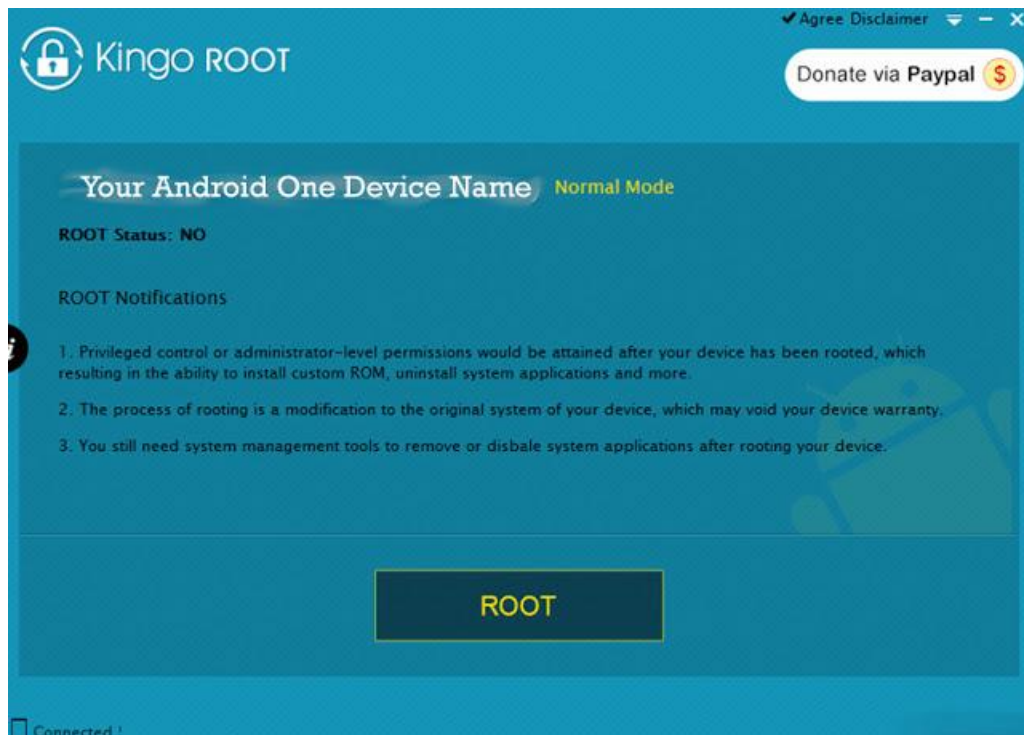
✔Agree Disclaimer

Kingo ROOT

Donate via Paypal $

Your Android One Device Name Normal Mode

ROOT Status: NO

ROOT Notifications

1. Privileged control or administrator-level permissions would be attained after your device has been rooted, which resulting in the ability to install custom ROM, uninstall system applications and more.

2. The process of rooting is a modification to the original system of your device, which may void your device warranty.

3. You still need system management tools to remove or disbale system applications after rooting your device.

ROOT

Connected !